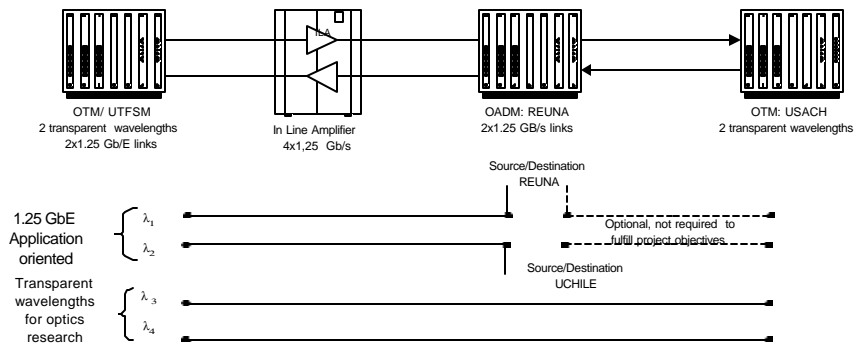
ILA

OTM/ UTFSM
2 transparent wavelengths
2x1.25 Gb/E links

In Line Amplifier
4x1,25 Gb/s

OADM: REUNA
2x1.25 GB/s links

OTM: USACH
2 transparent wavelengths

Source/Destination
REUNA

1.25 GbE
Application
oriented

$\lambda_1$

$\lambda_2$

Optional, not required to fulfill project objectives

Source/Destination
UCHILE

Transparent
wavelengths
for optics
research

$\lambda_3$

$\lambda_4$